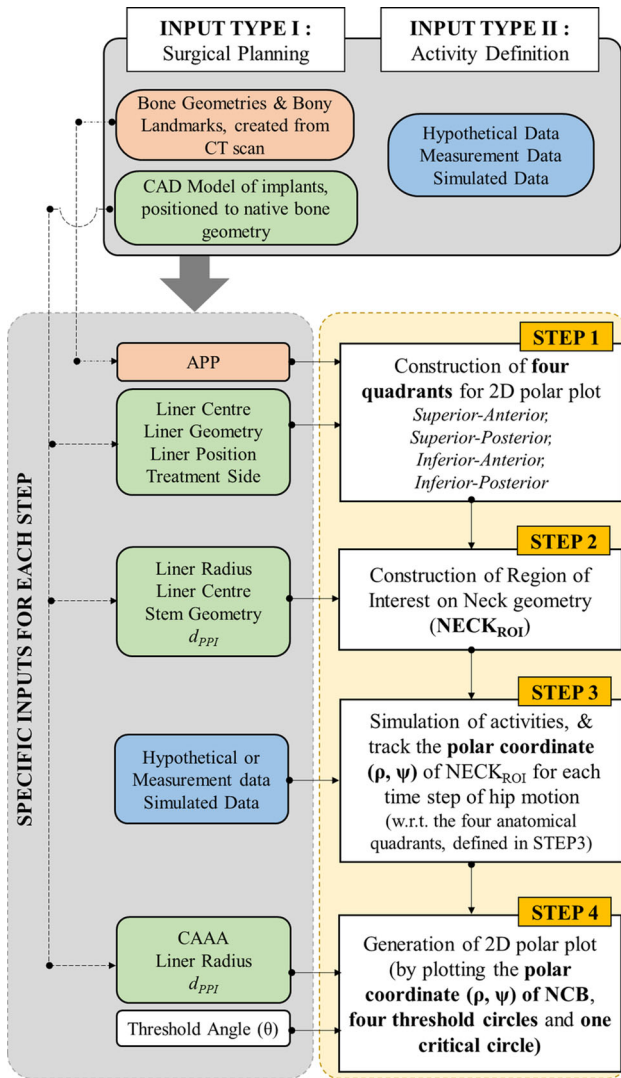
INPUT TYPE I : Surgical Planning

INPUT TYPE II : Activity Definition

Bone Geometries & Bony Landmarks, created from CT scan

CAD Model of implants, positioned to native bone geometry

Hypothetical Data
Measurement Data
Simulated Data

SPECIFIC INPUTS FOR EACH STEP

APP

STEP 1

Construction of **four quadrants** for 2D polar plot
*Superior-Anterior, Superior-Posterior, Inferior-Anterior, Inferior-Posterior*

Liner Centre
Liner Geometry
Liner Position
Treatment Side

STEP 2

Liner Radius
Liner Centre
Stem Geometry
$d_{PPI}$

Construction of Region of Interest on Neck geometry (**$NECK_{ROI}$**)

STEP 3

Hypothetical or Measurement data
Simulated Data

Simulation of activities, & track the **polar coordinate (ρ, ψ)** of $NECK_{ROI}$ for each time step of hip motion
(w.r.t. the four anatomical quadrants, defined in STEP3)

STEP 4

CAAA
Liner Radius
$d_{PPI}$

Threshold Angle (θ)

Generation of 2D polar plot (by plotting the **polar coordinate (ρ, ψ) of NCB**, **four threshold circles** and **one critical circle)**